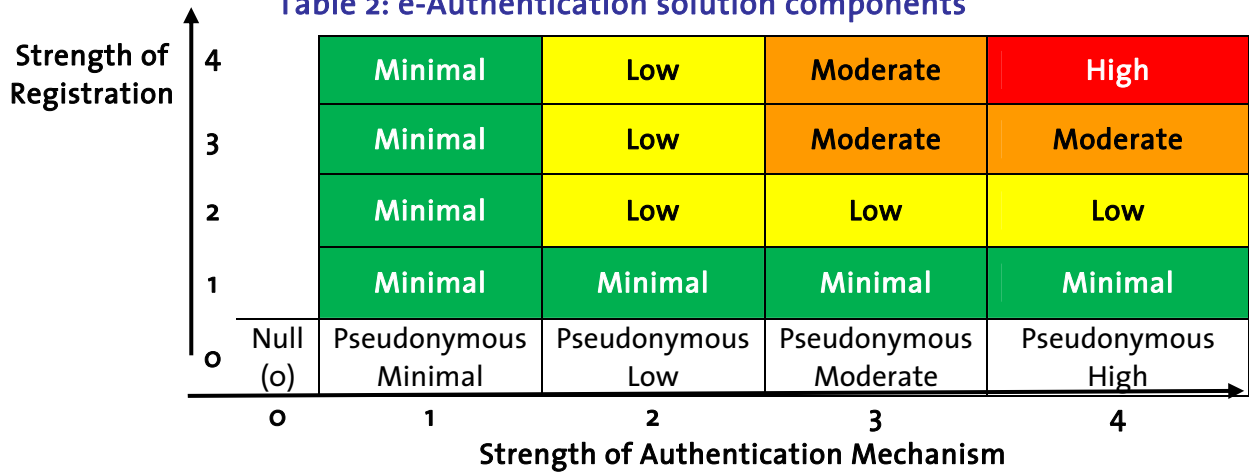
Table 2: e-Authentication solution components

Strength of Registration

| | | | | | |
|---|---|---|---|---|---|
| 4 | | Minimal | Low | Moderate | High |
| 3 | | Minimal | Low | Moderate | Moderate |
| 2 | | Minimal | Low | Low | Low |
| 1 | | Minimal | Minimal | Minimal | Minimal |
| 0 | Null (0) | Pseudonymous Minimal | Pseudonymous Low | Pseudonymous Moderate | Pseudonymous High |
| | 0 | 1 | 2 | 3 | 4 |

Strength of Authentication Mechanism